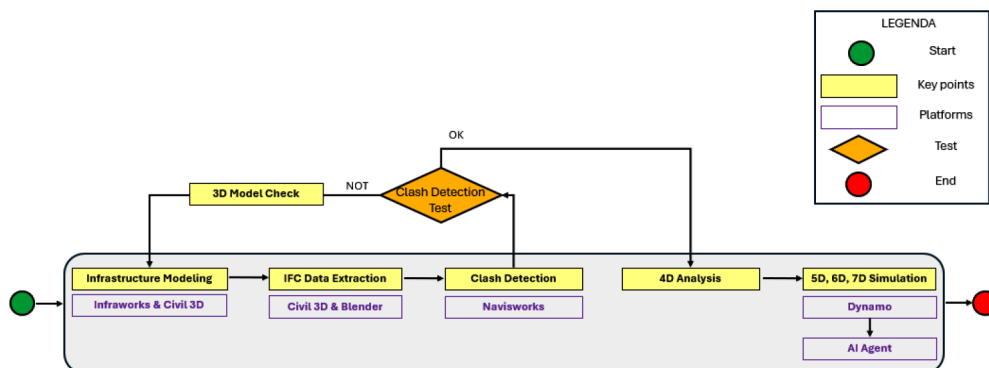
LEGENDA
Start
Key points
Platforms
Test
End

OK
3D Model Check
NOT
Clash Detection Test

Infrastructure Modeling
Infraworks & Civil 3D
IFC Data Extraction
Civil 3D & Blender
Clash Detection
Navisworks
4D Analysis
5D, 6D, 7D Simulation
Dynamo
AI Agent